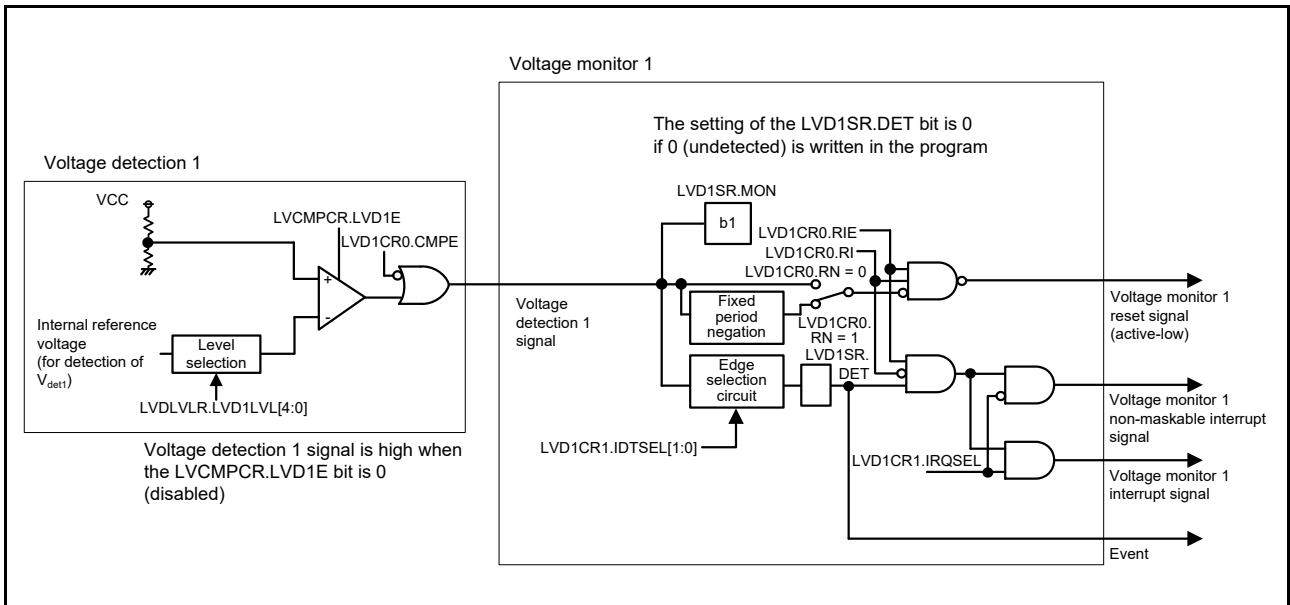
Voltage monitor 1

The setting of the LVD1SR.DET bit is 0 if 0 (undetected) is written in the program

Voltage detection 1

VCC

LVCMPCR.LVD1E

LVD1CR0.CMPE

+

-

Internal reference voltage (for detection of $V_{det1}$)

Level selection

LVDLVLR.LVD1LVL[4:0]

Voltage detection 1 signal is high when the LVCMPCR.LVD1E bit is 0 (disabled)

LVD1SR.MON

b1

LVD1CR0.RIE

LVD1CR0.RI

LVD1CR0.RN = 0

Voltage detection 1 signal

Fixed period negation

LVD1CR0. RN = 1

LVD1SR. DET

Edge selection circuit

LVD1CR1.IDTSEL[1:0]

LVD1CR1.IRQSEL

Voltage monitor 1 reset signal (active-low)

Voltage monitor 1 non-maskable interrupt signal

Voltage monitor 1 interrupt signal

Event